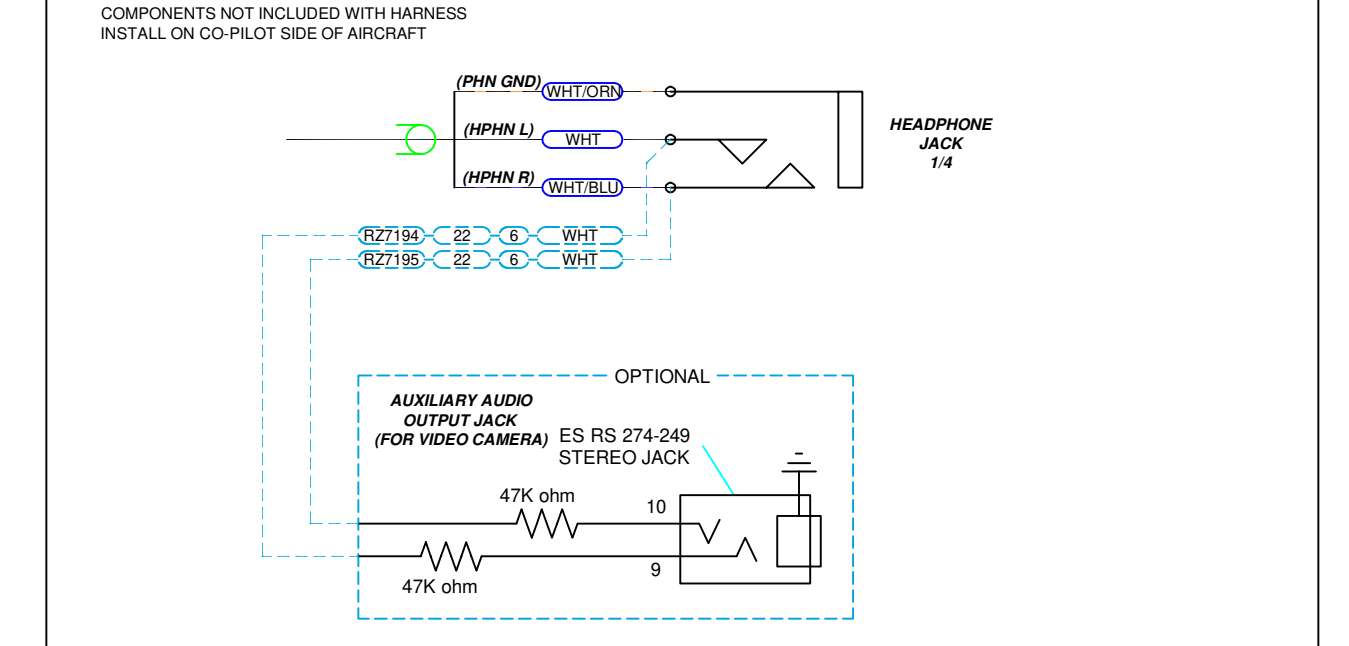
COMPONENTS NOT INCLUDED WITH HARNESS
INSTALL ON CO-PILOT SIDE OF AIRCRAFT

(PHN GND) WHT/ORN
(HPHN L) WHT
(HPHN R) WHT/BLU

HEADPHONE JACK 1/4

RZ7194 22 6 WHT
RZ7195 22 6 WHT

OPTIONAL

AUXILIARY AUDIO OUTPUT JACK (FOR VIDEO CAMERA)

ES RS 274-249
STEREO JACK

47K ohm
10
9
47K ohm